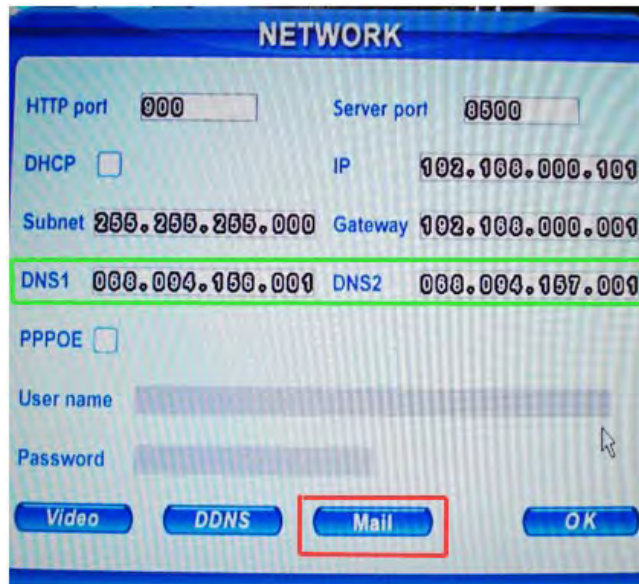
NETWORK

HTTP port 900
Server port 8500

DHCP
IP 192.168.000.101

Subnet 255.255.255.000
Gateway 192.168.000.001

DNS1 008.004.150.001
DNS2 008.004.157.001

PPPOE

User name

Password

Video
DDNS
Mail
OK